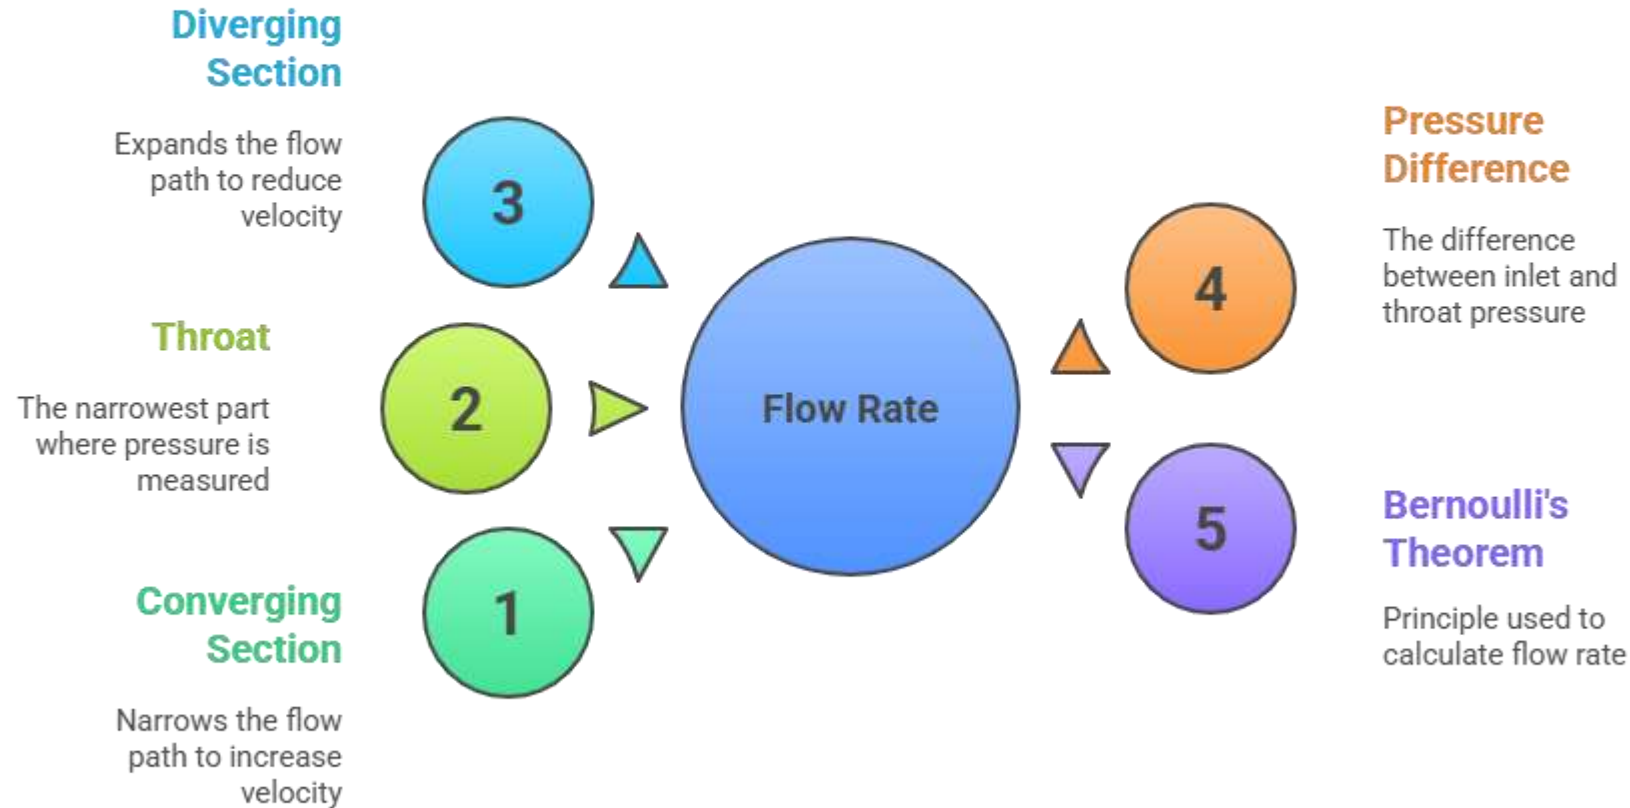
Diverging Section

Expands the flow path to reduce velocity

3

Throat

The narrowest part where pressure is measured

2

Flow Rate

Converging Section

1

Narrows the flow path to increase velocity

Pressure Difference

The difference between inlet and throat pressure

4

5

Bernoulli's Theorem

Principle used to calculate flow rate